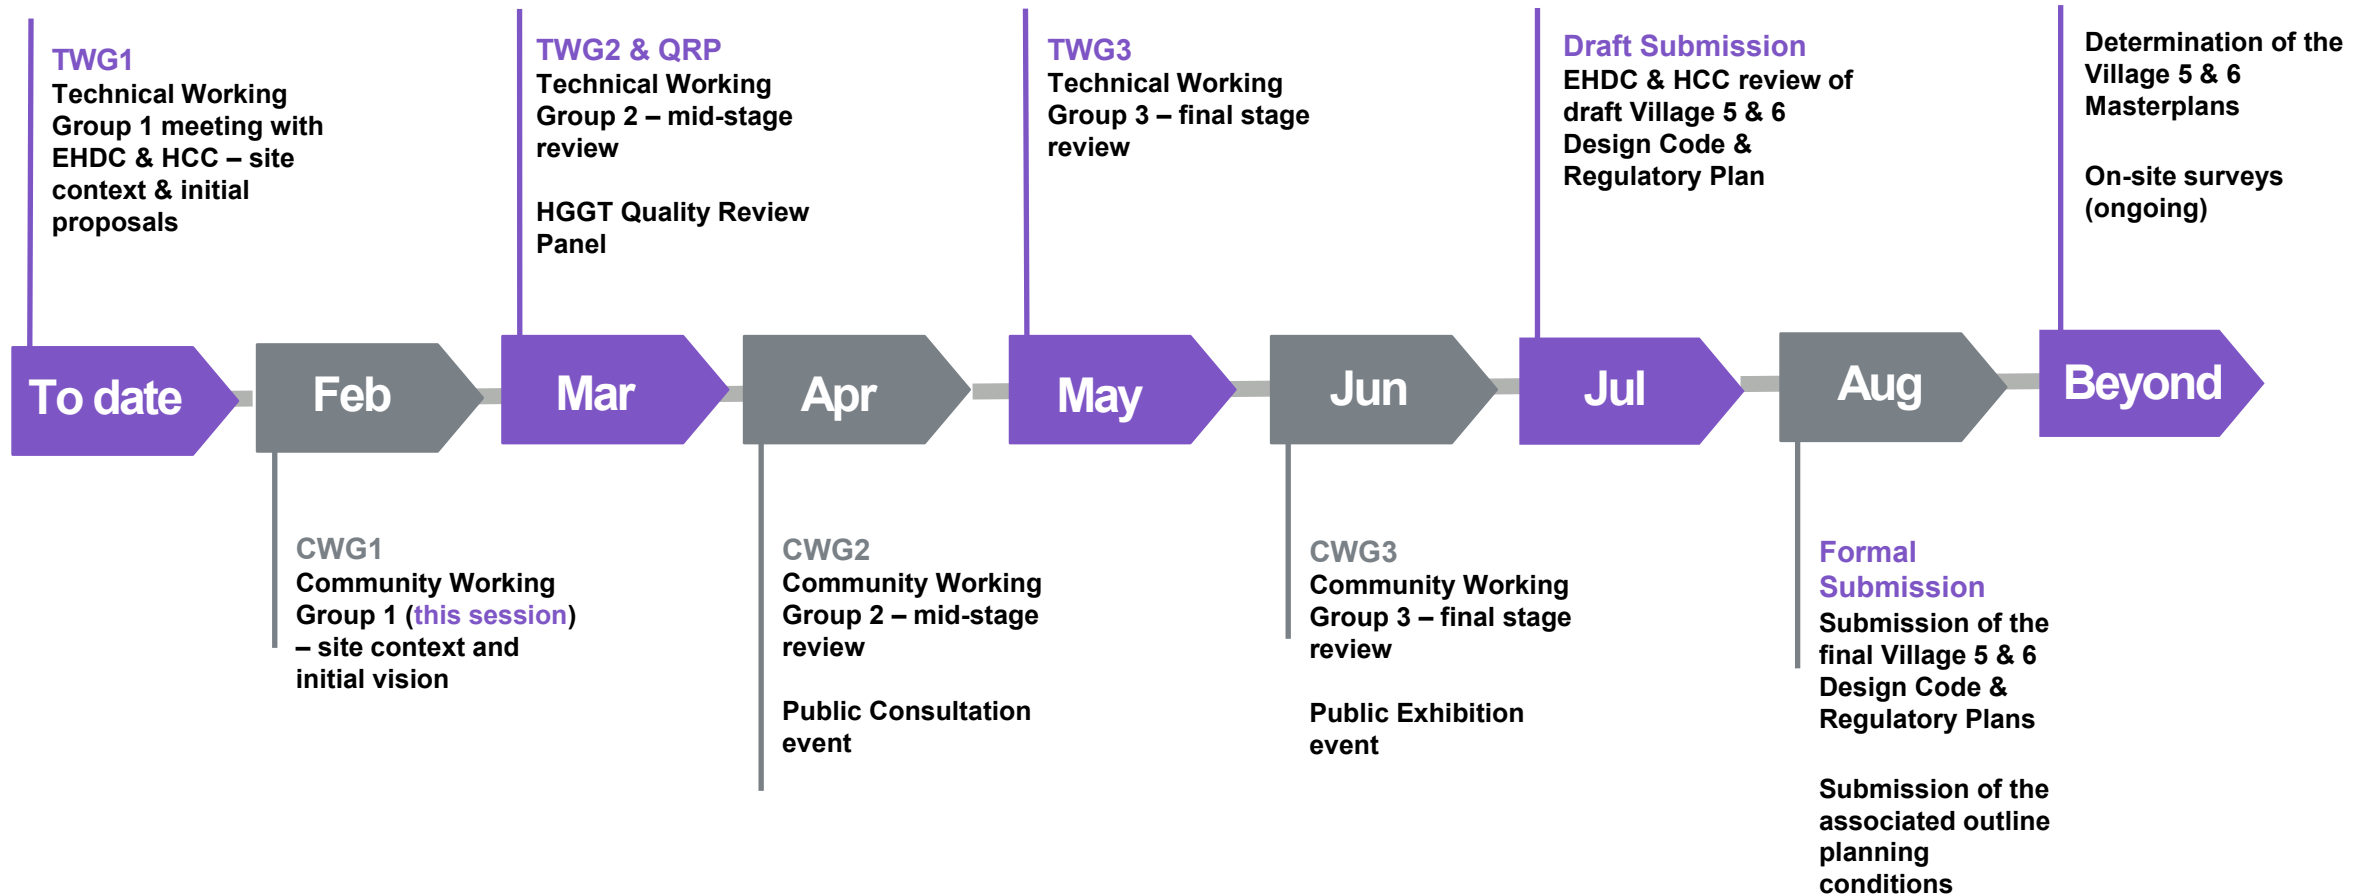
TWG1
Technical Working Group 1 meeting with EHDC & HCC – site context & initial proposals

TWG2 & QRP
Technical Working Group 2 – mid-stage review

HGGT Quality Review Panel

TWG3
Technical Working Group 3 – final stage review

Draft Submission
EHDC & HCC review of draft Village 5 & 6 Design Code & Regulatory Plan

Determination of the Village 5 & 6 Masterplans

On-site surveys (ongoing)

To date

Feb

Mar

Apr

May

Jun

Jul

Aug

Beyond

CWG1
Community Working Group 1 (this session) – site context and initial vision

CWG2
Community Working Group 2 – mid-stage review

Public Consultation event

CWG3
Community Working Group 3 – final stage review

Public Exhibition event

Formal Submission
Submission of the final Village 5 & 6 Design Code & Regulatory Plans

Submission of the associated outline planning conditions